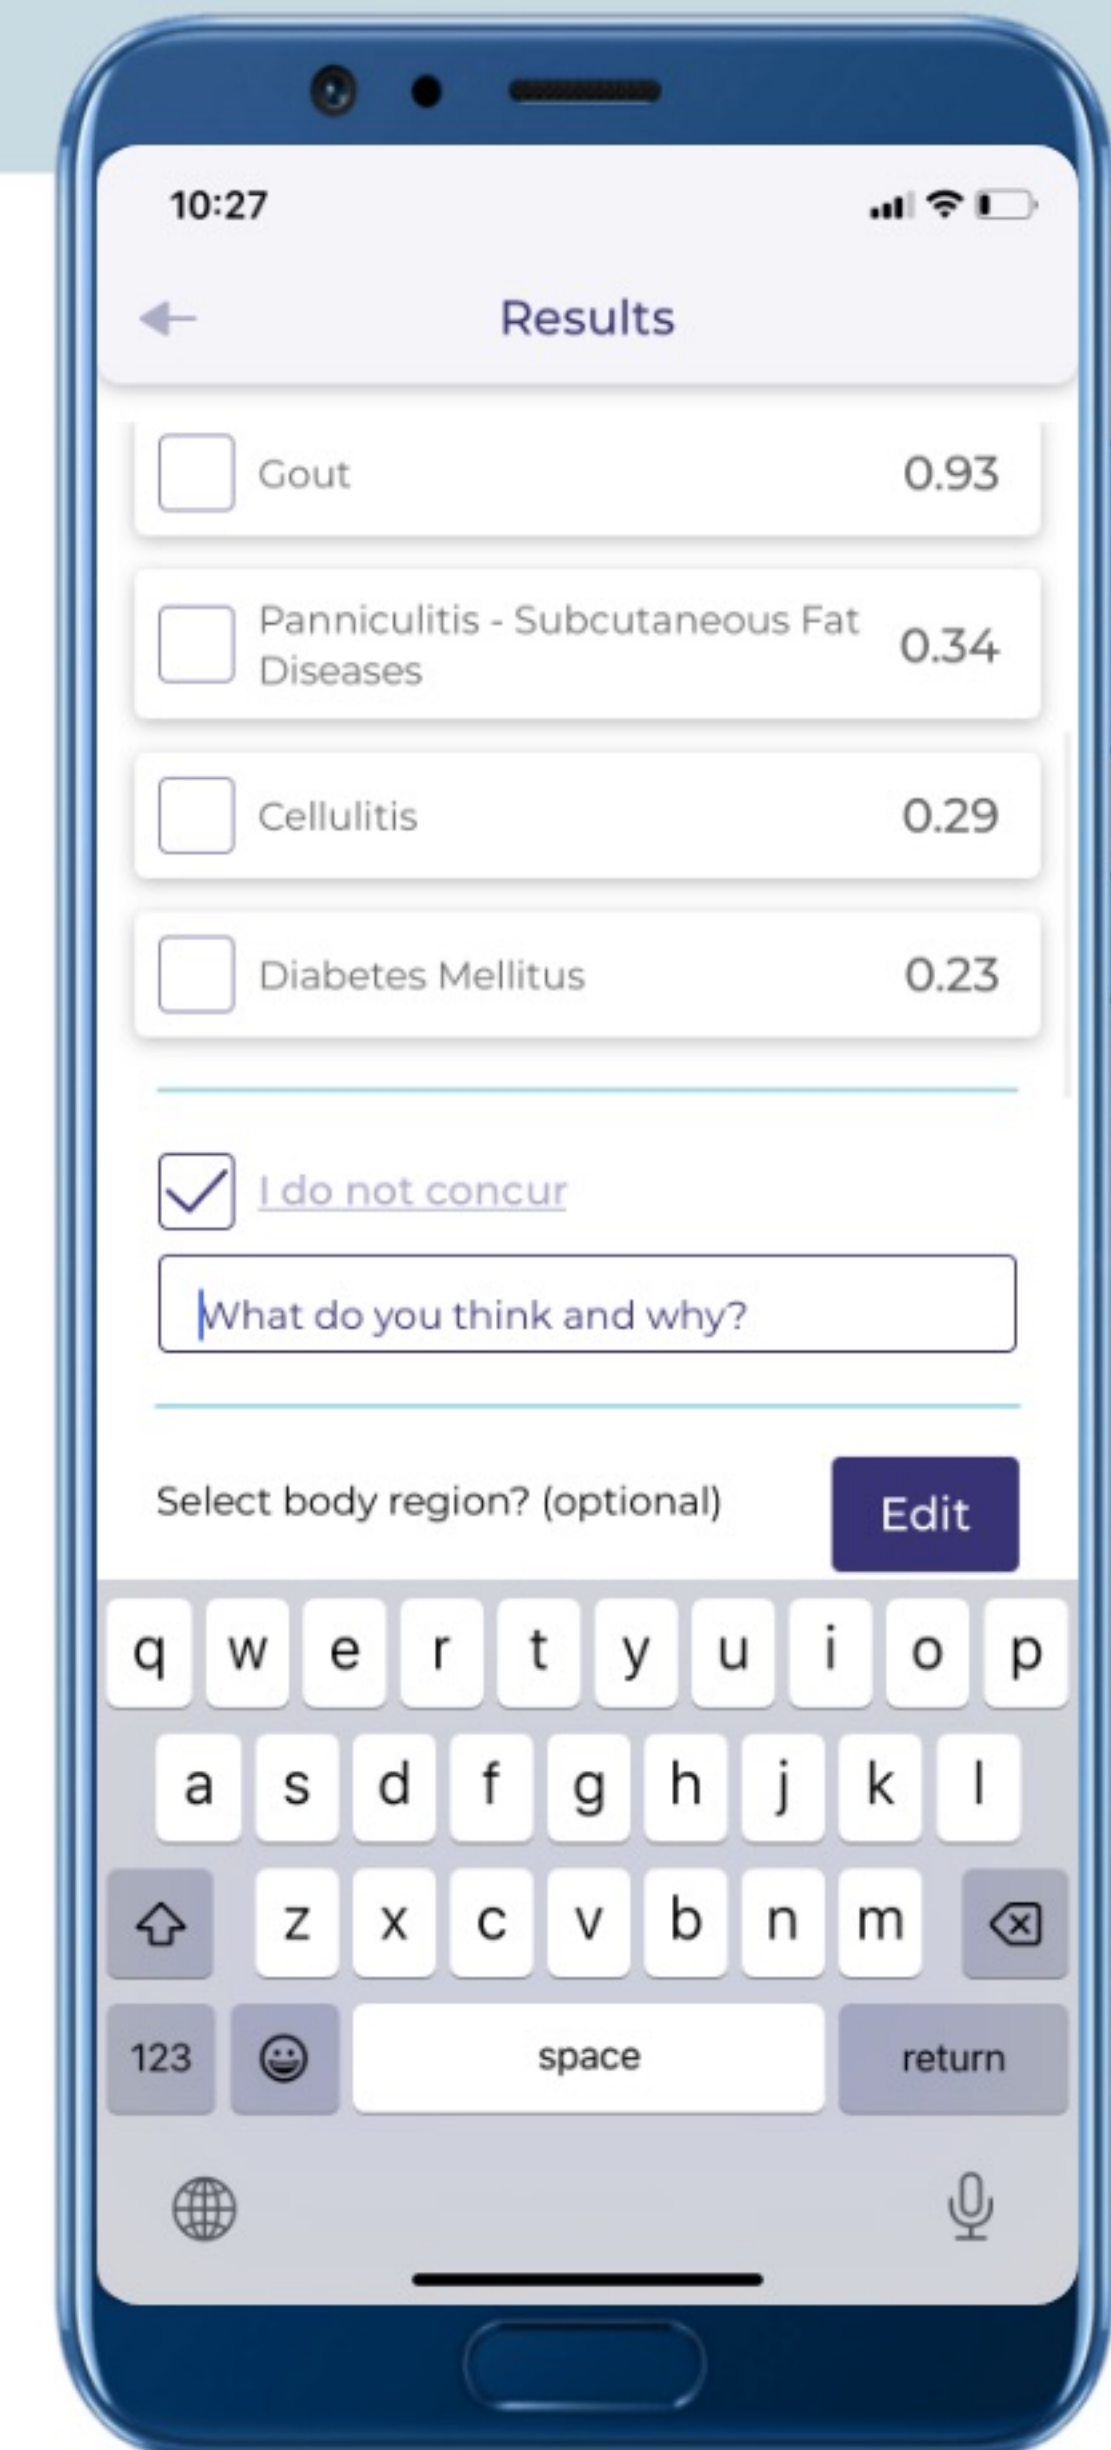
10:27

Results

Gout 0.93

Panniculitis - Subcutaneous Fat Diseases 0.34

Cellulitis 0.29

Diabetes Mellitus 0.23

I do not concur

What do you think and why?

Select body region? (optional) Edit

q w e r t y u i o p
a s d f g h j k l
z x c v b n m
123 space return